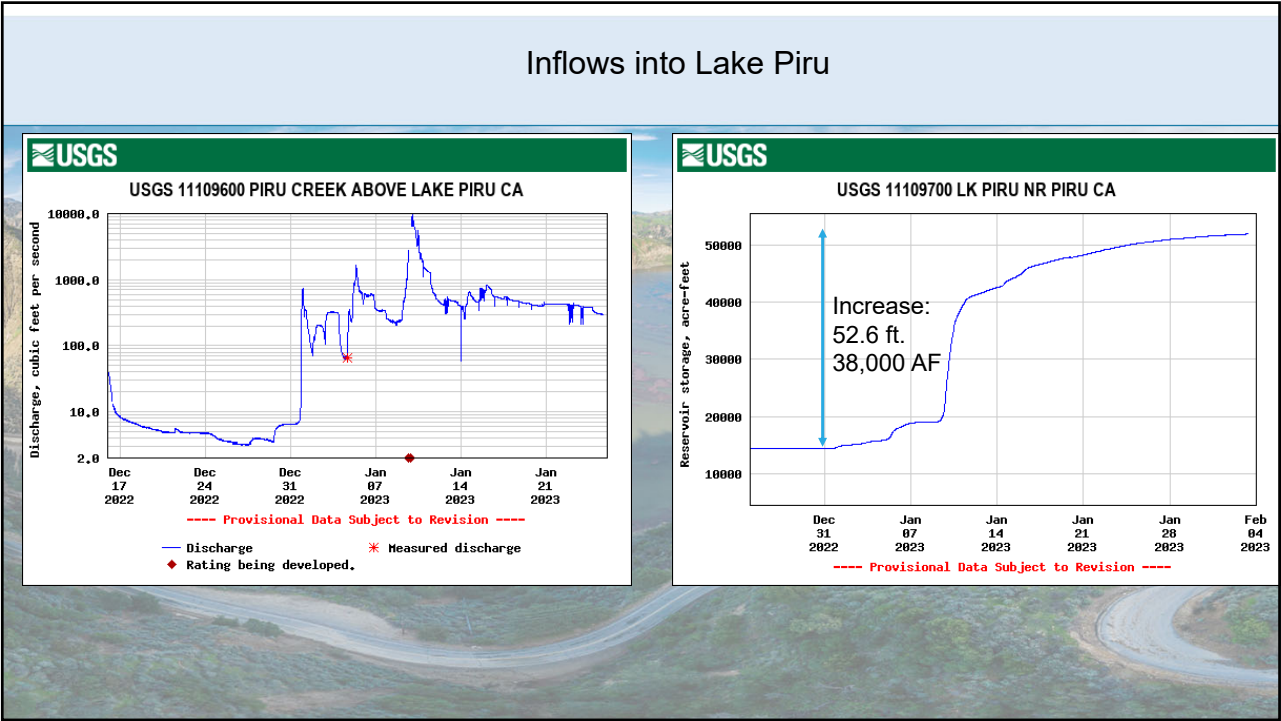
Inflows into Lake Piru

USGS

USGS 11109600 PIRU CREEK ABOVE LAKE PIRU CA

Discharge, cubic feet per second

10000.0
1000.0
100.0
10.0
2.0

Dec 17 2022
Dec 24 2022
Dec 31 2022
Jan 07 2023
Jan 14 2023
Jan 21 2023

---- Provisional Data Subject to Revision ----

Discharge
Measured discharge
Rating being developed.

USGS

USGS 11109700 LK PIRU NR PIRU CA

Reservoir storage, acre-feet

50000
40000
30000
20000
10000

Increase:
52.6 ft.
38,000 AF

Dec 31 2022
Jan 07 2023
Jan 14 2023
Jan 21 2023
Jan 28 2023
Feb 04 2023

---- Provisional Data Subject to Revision ----